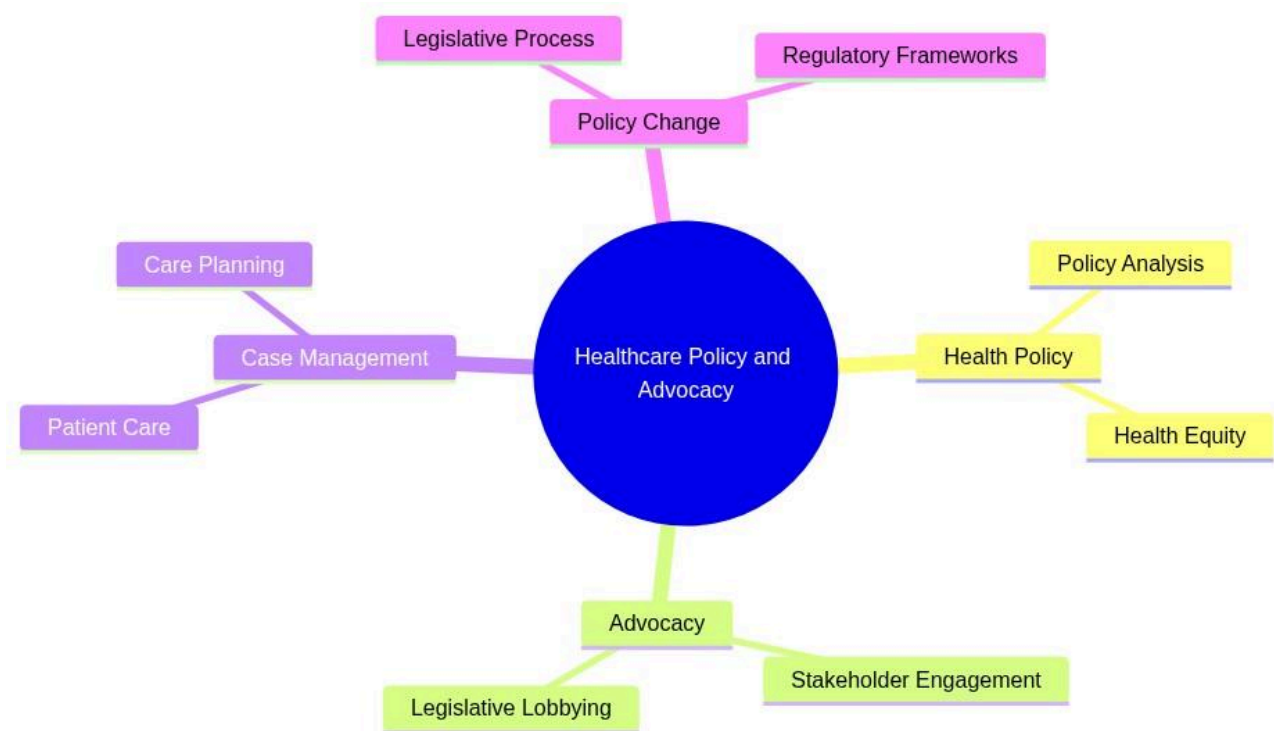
Legislative Process

Regulatory Frameworks

Policy Change

Care Planning

Case Management

Patient Care

Healthcare Policy and Advocacy

Policy Analysis

Health Policy

Health Equity

Advocacy

Stakeholder Engagement

Legislative Lobbying